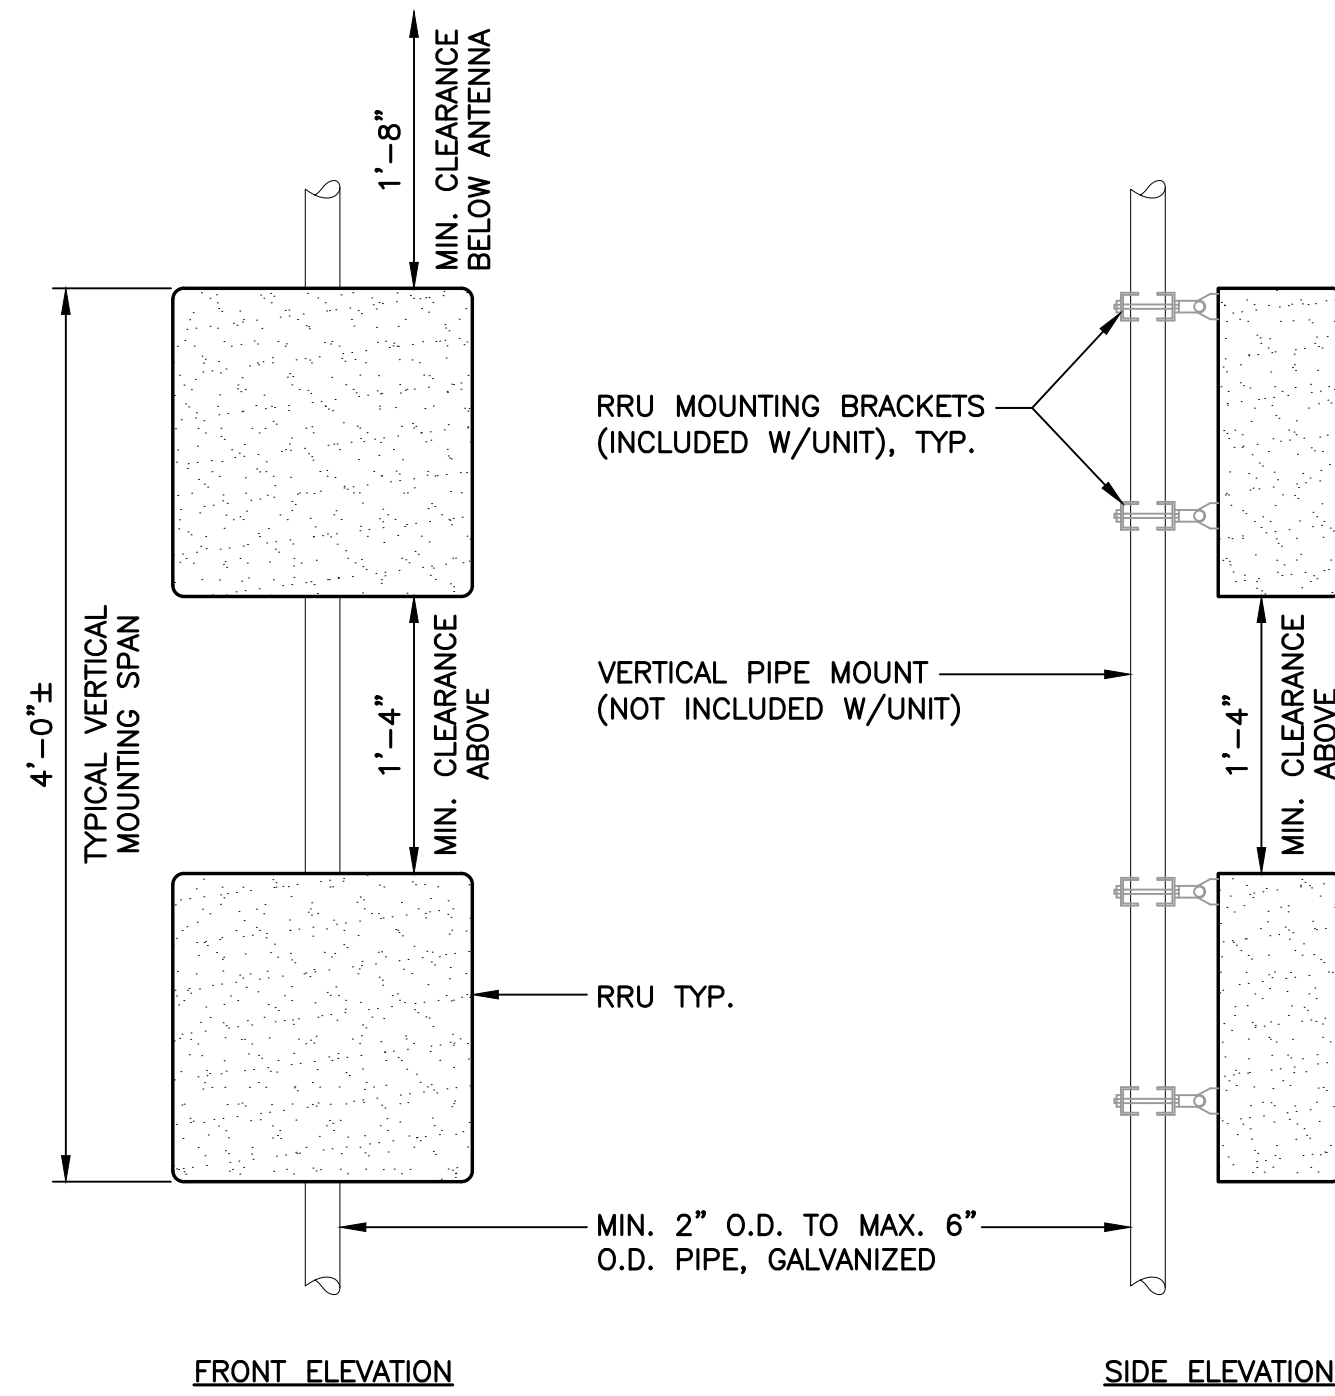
1'-8"
MIN. CLEARANCE BELOW ANTENNA

4'-0"±

TYPICAL VERTICAL MOUNTING SPAN

1'-4"
MIN. CLEARANCE ABOVE

RRU MOUNTING BRACKETS (INCLUDED W/UNIT), TYP.

VERTICAL PIPE MOUNT (NOT INCLUDED W/UNIT)

RRU TYP.

MIN. 2" O.D. TO MAX. 6" O.D. PIPE, GALVANIZED

1'-4"
MIN. CLEARANCE ABOVE

FRONT ELEVATION

SIDE ELEVATION